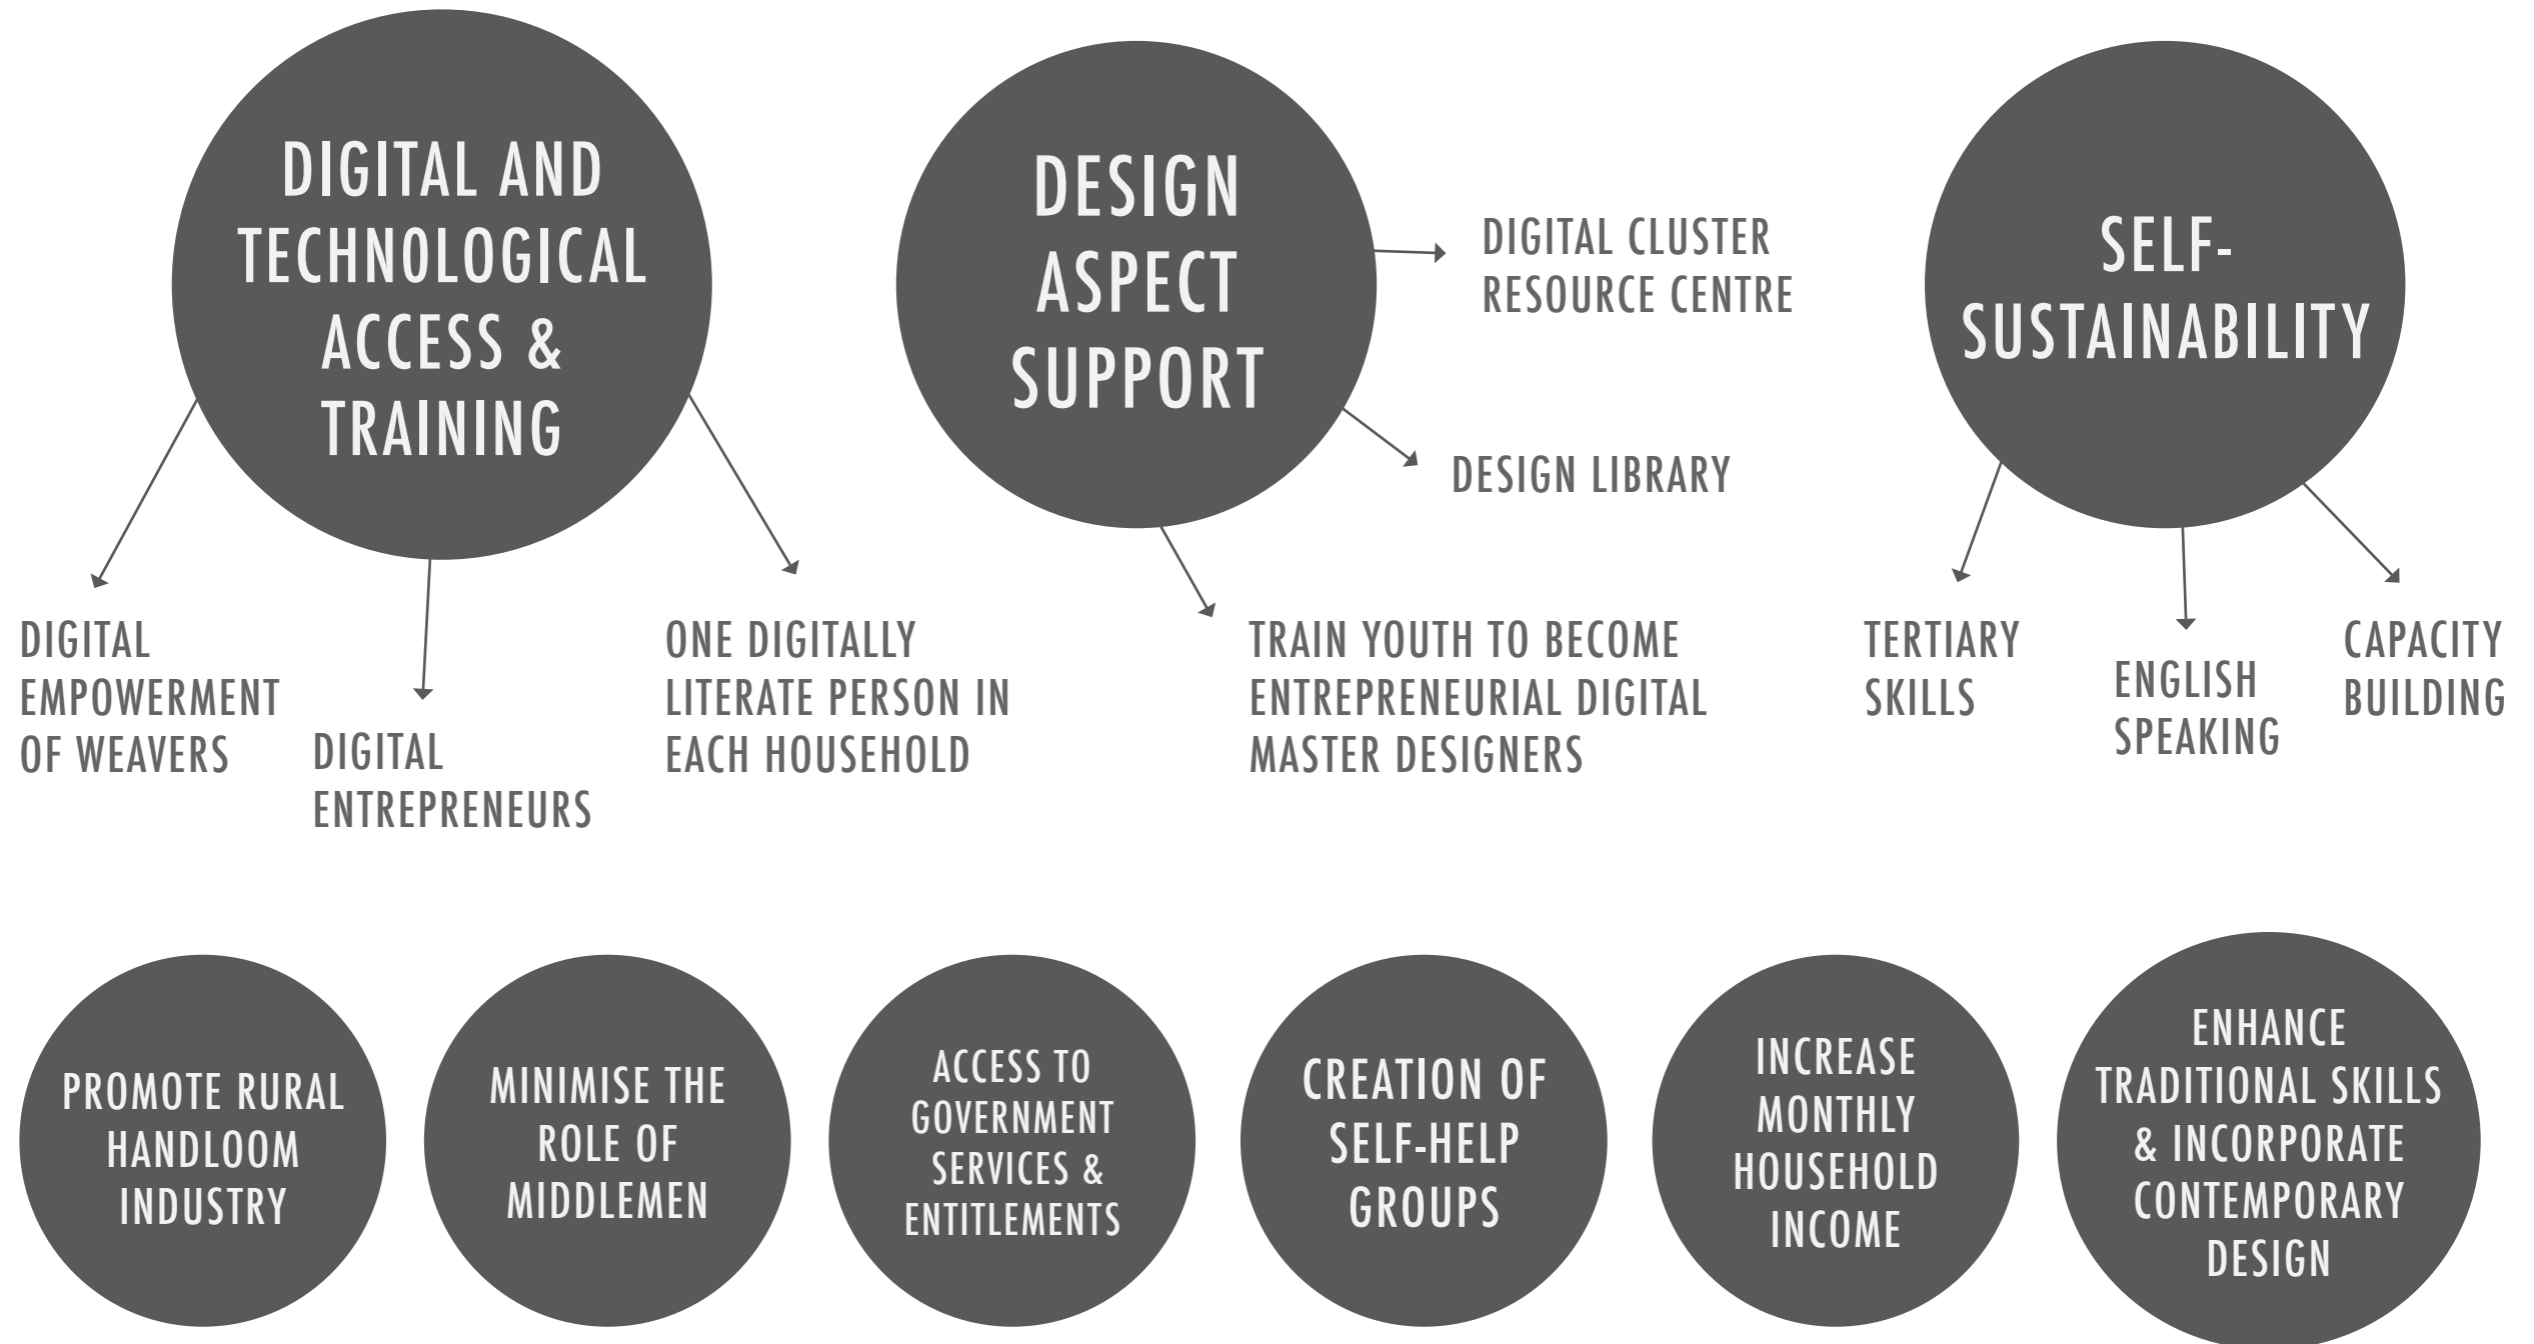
DIGITAL AND TECHNOLOGICAL ACCESS & TRAINING

DIGITAL EMPOWERMENT OF WEAVERS

DIGITAL ENTREPRENEURS

ONE DIGITALLY LITERATE PERSON IN EACH HOUSEHOLD

DESIGN ASPECT SUPPORT

DIGITAL CLUSTER RESOURCE CENTRE

DESIGN LIBRARY

TRAIN YOUTH TO BECOME ENTREPRENEURIAL DIGITAL MASTER DESIGNERS

SELF-SUSTAINABILITY

TERTIARY SKILLS

ENGLISH SPEAKING

CAPACITY BUILDING

PROMOTE RURAL HANDLOOM INDUSTRY

MINIMISE THE ROLE OF MIDDLEMEN

ACCESS TO GOVERNMENT SERVICES & ENTITLEMENTS

CREATION OF SELF-HELP GROUPS

INCREASE MONTHLY HOUSEHOLD INCOME

ENHANCE TRADITIONAL SKILLS & INCORPORATE CONTEMPORARY DESIGN